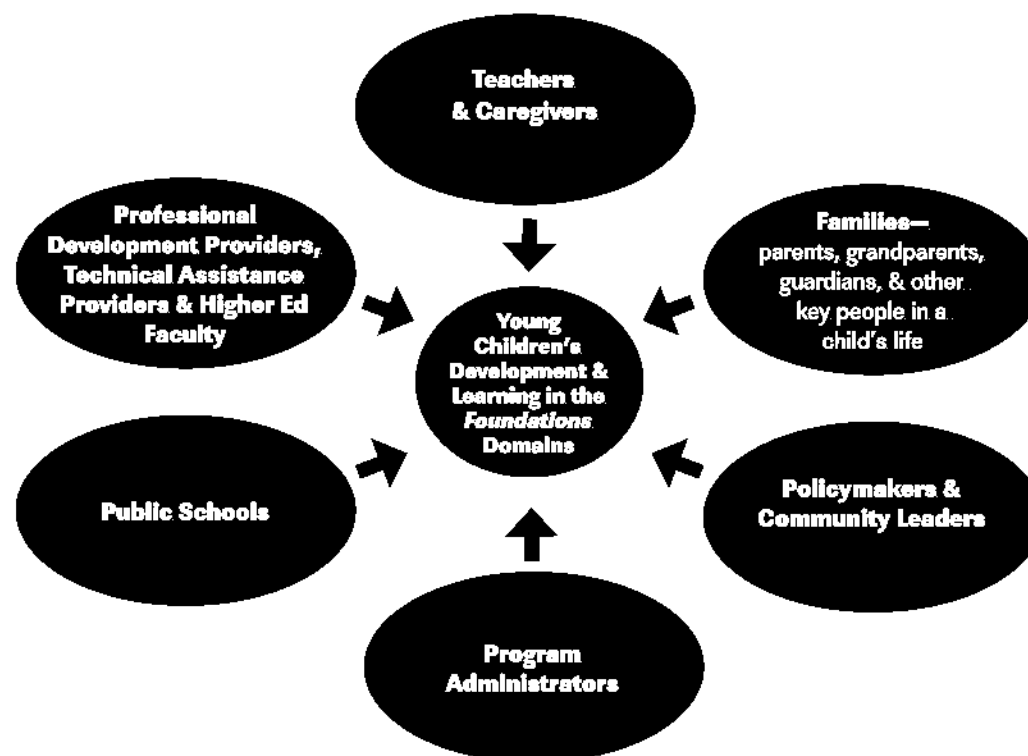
Teachers & Caregivers

Professional Development Providers, Technical Assistance Providers & Higher Ed Faculty

Families—
parents, grandparents, guardians, & other key people in a child's life

Young Children's Development & Learning in the *Foundations* Domains

Public Schools

Policymakers & Community Leaders

Program Administrators